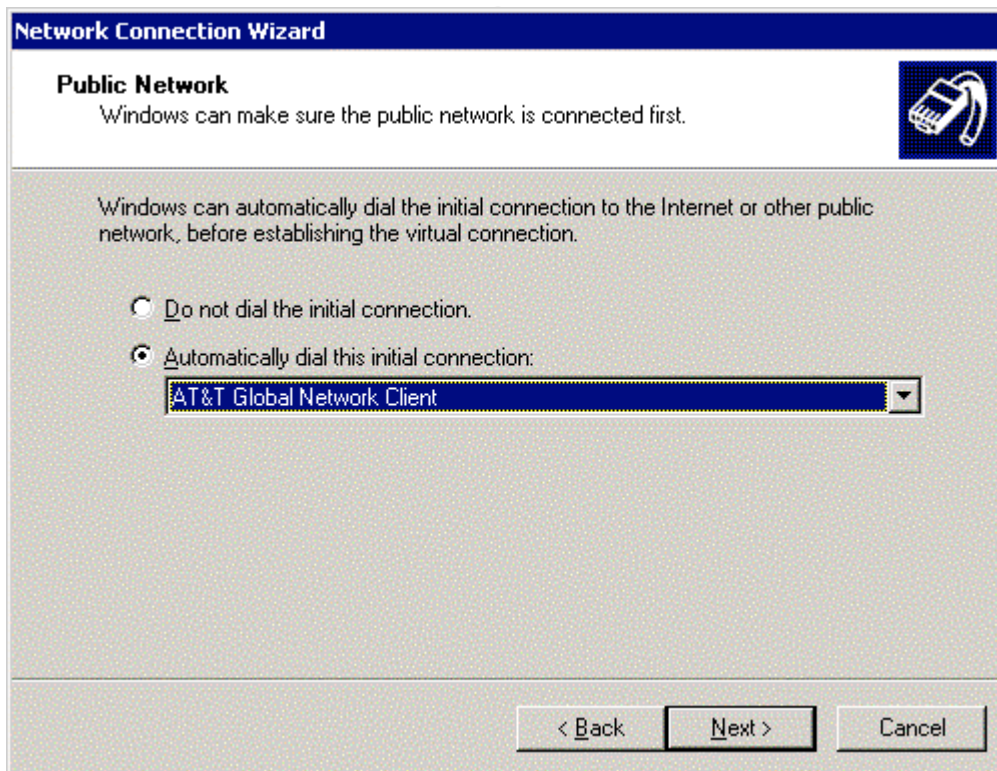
Network Connection Wizard

Public Network
Windows can make sure the public network is connected first.

Windows can automatically dial the initial connection to the Internet or other public network, before establishing the virtual connection.

Do not dial the initial connection.

Automatically dial this initial connection:

AT&T Global Network Client

< Back

Next >

Cancel